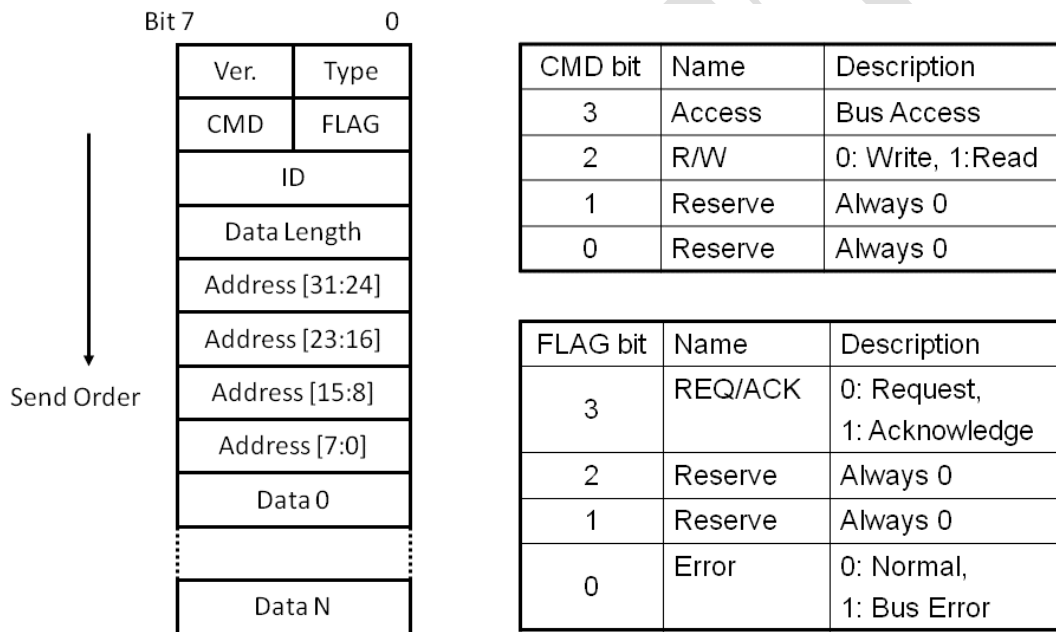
Bit 7 0

| Ver. | Type |
|---|---|
| CMD | FLAG |
| ID | |
| Data Length | |
| Address [31:24] | |
| Address [23:16] | |
| Address [15:8] | |
| Address [7:0] | |
| Data 0 | |
| Data N | |

Send Order

| CMD bit | Name | Description |
|---|---|---|
| 3 | Access | Bus Access |
| 2 | R/W | 0: Write, 1:Read |
| 1 | Reserve | Always 0 |
| 0 | Reserve | Always 0 |

| FLAG bit | Name | Description |
|---|---|---|
| 3 | REQ/ACK | 0: Request, 1: Acknowledge |
| 2 | Reserve | Always 0 |
| 1 | Reserve | Always 0 |
| 0 | Error | 0: Normal, 1: Bus Error |